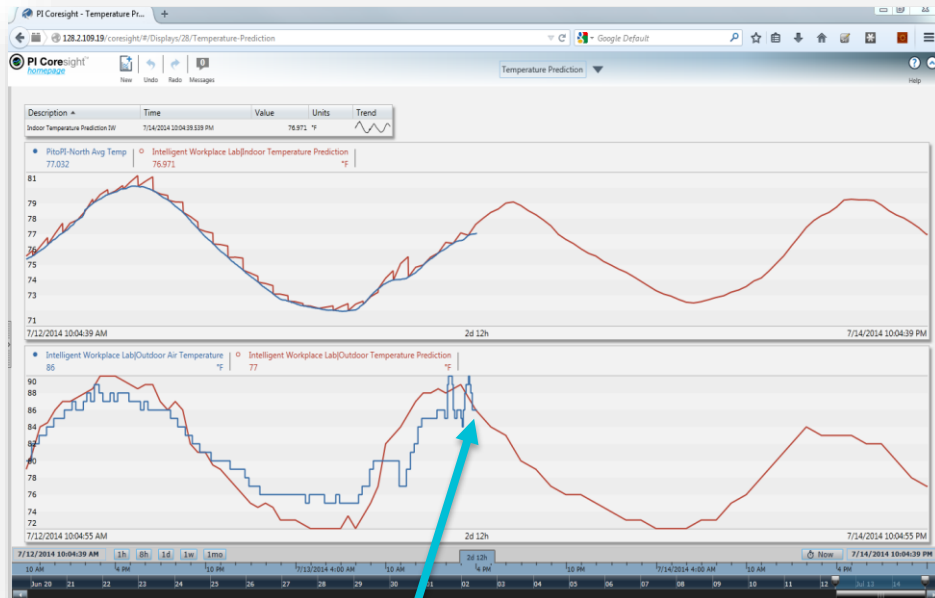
PI Coresight - Temperature Pr... +

128.2.109.19/coresight/#/Displays/28/Temperature-Prediction

Google Default

PI Coresight homepage

New Undo Redo Messages

Temperature Prediction

Help

| Description | Time | Value | Units | Trend |
|---|---|---|---|---|
| Indoor Temperature Prediction IW | 7/14/2014 10:04:39.539 PM | 76.971 | °F | |

PitoPI-North Avg Temp 77.032

Intelligent Workplace Lab|Indoor Temperature Prediction 76.971 °F

81 79 78 77 76 75 74 73 71

7/12/2014 10:04:39 AM 2d 12h 7/14/2014 10:04:39 PM

Intelligent Workplace Lab|Outdoor Air Temperature 86 °F

Intelligent Workplace Lab|Outdoor Temperature Prediction 77 °F

90 88 86 84 82 80 78 76 74 72

7/12/2014 10:04:55 AM 2d 12h 7/14/2014 10:04:55 PM

7/12/2014 10:04:39 AM 1h 8h 1d 1w 1mo 2d 12h Now 7/14/2014 10:04:39 PM

4 PM 10 PM 7/13/2014 4:00 AM 10 AM 4 PM 10 PM 7/14/2014 4:00 AM 10 AM 4 PM

Jun 20 21 22 23 24 25 26 27 28 29 30 01 02 03 04 05 06 07 08 09 10 11 12 Jul 13 14